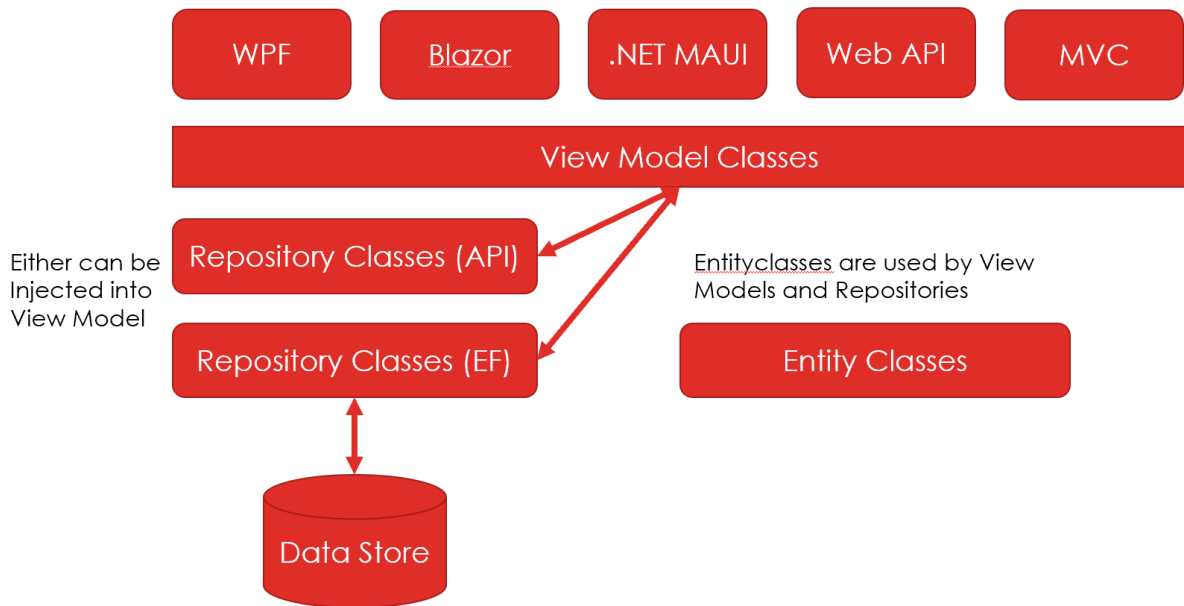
WPF

Blazor

.NET MAUI

Web API

MVC

View Model Classes

Either can be Injected into View Model

Repository Classes (API)

Repository Classes (EF)

Entityclasses are used by View Models and Repositories

Entity Classes

Data Store